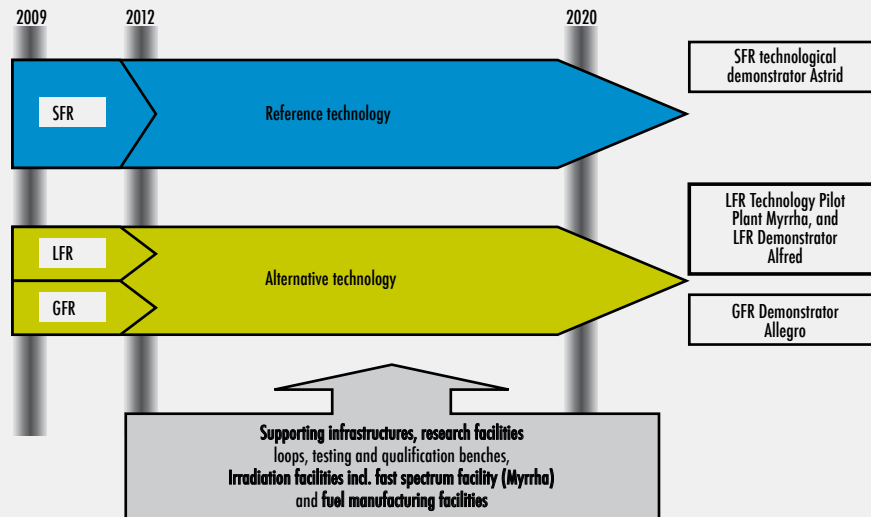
2009

2012

2020

SFR

Reference technology

SFR technological demonstrator Astrid

LFR

GFR

Alternative technology

LFR Technology Pilot Plant Myrrha, and LFR Demonstrator Alfred

GFR Demonstrator Allegro

Supporting infrastructures, research facilities
loops, testing and qualification benches,
Irradiation facilities incl. fast spectrum facility (Myrrha)
and fuel manufacturing facilities